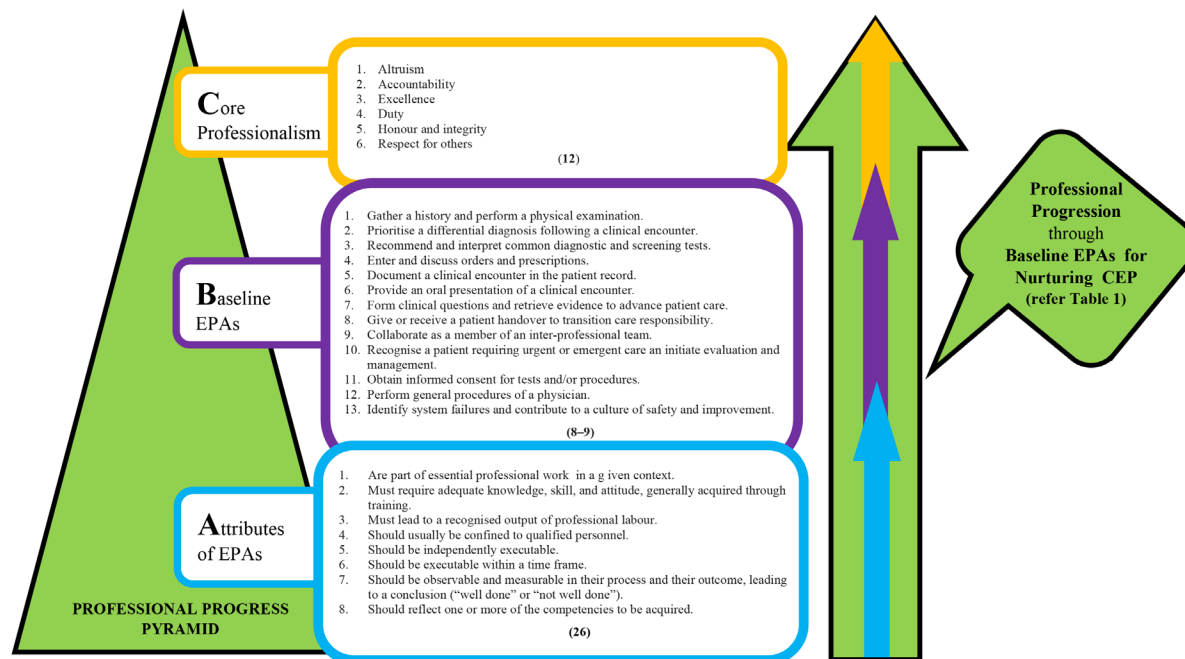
Core Professionalism

1. Altruism
2. Accountability
3. Excellence
4. Duty
5. Honour and integrity
6. Respect for others

(12)

Baseline EPAs

1. Gather a history and perform a physical examination.
2. Prioritise a differential diagnosis following a clinical encounter.
3. Recommend and interpret common diagnostic and screening tests.
4. Enter and discuss orders and prescriptions.
5. Document a clinical encounter in the patient record.
6. Provide an oral presentation of a clinical encounter.
7. Form clinical questions and retrieve evidence to advance patient care.
8. Give or receive a patient handover to transition care responsibility.
9. Collaborate as a member of an inter-professional team.
10. Recognise a patient requiring urgent or emergent care an initiate evaluation and management.
11. Obtain informed consent for tests and/or procedures.
12. Perform general procedures of a physician.
13. Identify system failures and contribute to a culture of safety and improvement.

(8–9)

Attributes of EPAs

1. Are part of essential professional work in a g iven context.
2. Must require adequate knowledge, skill, and attitude, generally acquired through training.
3. Must lead to a recognised output of professional labour.
4. Should usually be confined to qualified personnel.
5. Should be independently executable.
6. Should be executable within a time frame.
7. Should be observable and measurable in their process and their outcome, leading to a conclusion ("well done" or "not well done").
8. Should reflect one or more of the competencies to be acquired.

(26)

PROFESSIONAL PROGRESS PYRAMID

Professional Progression through Baseline EPAs for Nurturing CEP (refer Table 1)